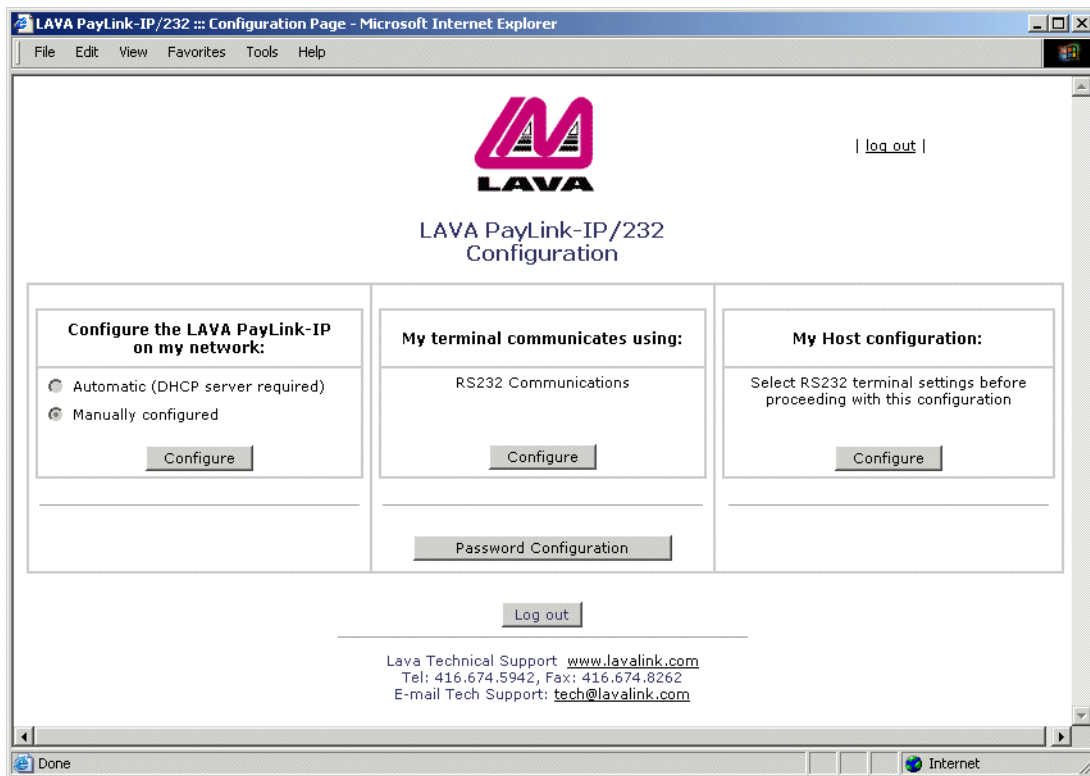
LAVA PayLink-IP/232 ::: Configuration Page - Microsoft Internet Explorer

File Edit View Favorites Tools Help

LAVA

| log out |

LAVA PayLink-IP/232
Configuration

| Configure the LAVA PayLink-IP on my network: | My terminal communicates using: | My Host configuration: |
|---|---|---|
| Automatic (DHCP server required) Manually configured | RS232 Communications | Select RS232 terminal settings before proceeding with this configuration |
| Configure | Configure | Configure |

Password Configuration

Log out

Lava Technical Support www.lavalink.com
Tel: 416.674.5942, Fax: 416.674.8262
E-mail Tech Support: tech@lavalink.com

Done

Internet